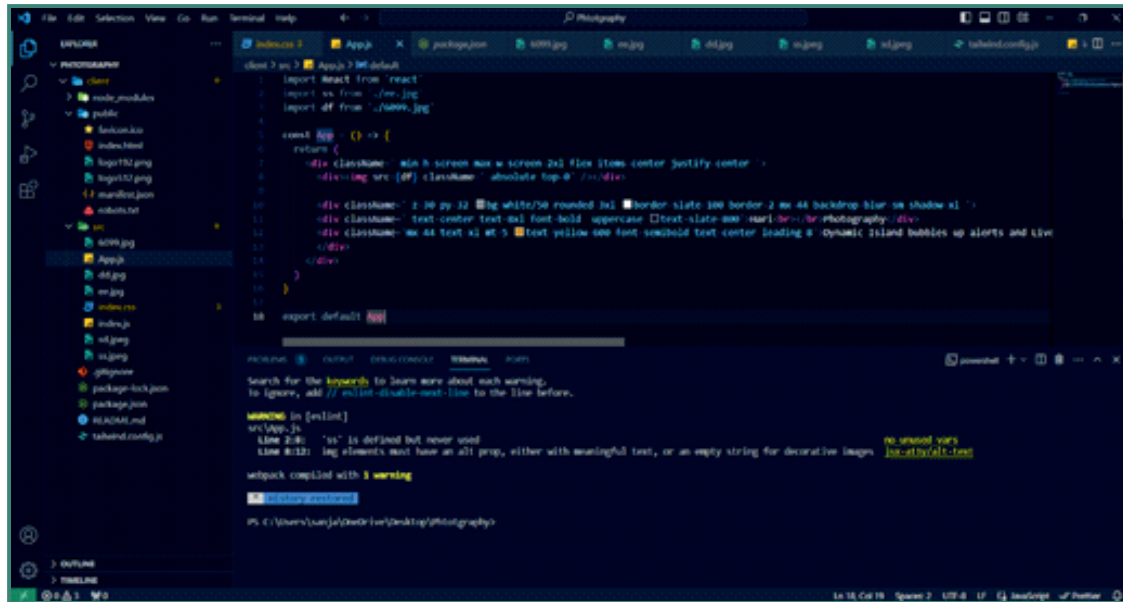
File Edit Selection View Go Run Terminal Help
Photography

EXPLORER
PHOTOGRAPHY
client
node_modules
public
favicon.ico
index.html
logo192.png
logo512.png
manifest.json
robots.txt
src
6099.jpg
App.js
dd.jpg
ee.jpg
index.css
index.js
sd.jpeg
ss.jpeg
.gitignore
package-lock.json
package.json
README.md
tailwind.config.js

index.css 3 App.js package.json 6099.jpg ee.jpg dd.jpg ss.jpeg sd.jpeg tailwind.config.js

client > src > App.js > default

import React from 'react'
import ss from './ee.jpg'
import df from './6099.jpg'

const App = () => {
return (
<div className='min-h-screen max-w-screen-2xl flex items-center justify-center '>
<div><img src={df} className='absolute top-0' /></div>

<div className=' z-30 py-32 bg-white/50 rounded-3xl border-slate-100 border-2 mx-44 backdrop-blur-sm shadow-xl '>
<div className=' text-center text-8xl font-bold uppercase text-slate-800 '>Hari<br></br>Photography</div>
<div className='mx-44 text-xl mt-5 text-yellow-600 font-semibold text-center leading-8 '>Dynamic Island bubbles up alerts and Live
</div>
</div>
)
}

18 export default App

PROBLEMS OUTPUT DEBUG CONSOLE TERMINAL PORTS

powershell

Search for the keywords to learn more about each warning.
To ignore, add // eslint-disable-next-line to the line before.

WARNING in [eslint]
src\App.js
Line 2:8: 'ss' is defined but never used no-unused-vars
Line 8:12: img elements must have an alt prop, either with meaningful text, or an empty string for decorative images jsx-a11y/alt-text

webpack compiled with 1 warning

History restored

PS C:\Users\sanja\OneDrive\Desktop\Photography>

OUTLINE
TIMELINE
0 3 0
Ln 18, Col 19 Spaces: 2 UTF-8 LF JavaScript Prettier